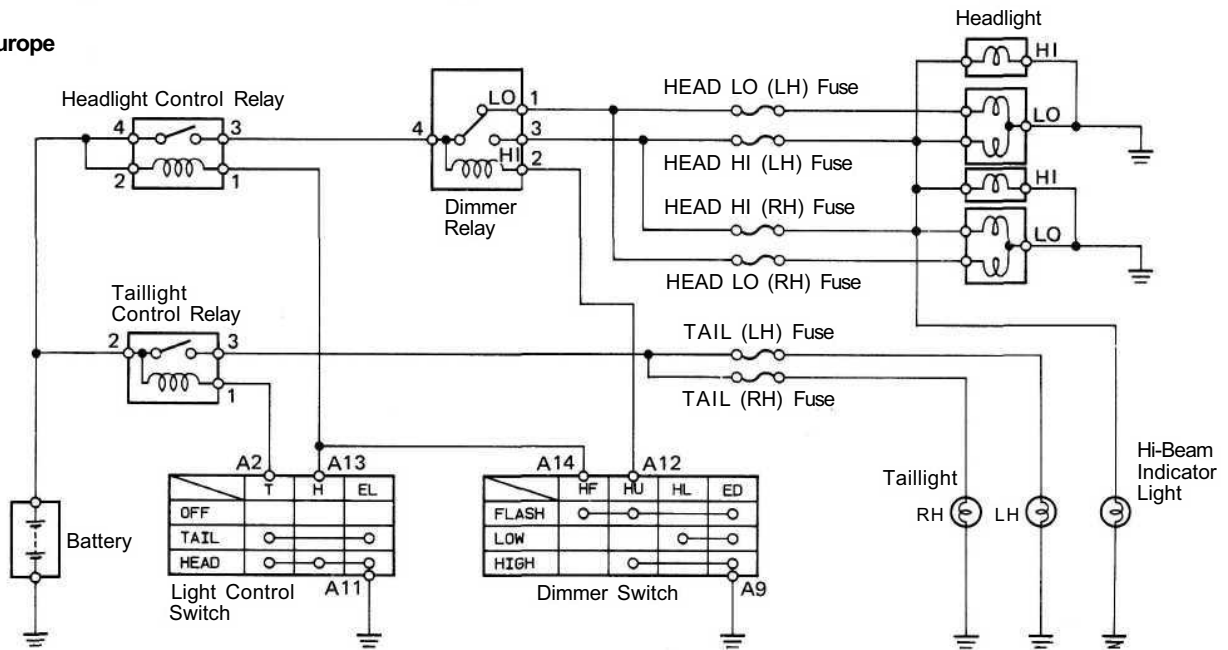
urope

Headlight Control Relay
4 3
2 1

LO 1
4 3
HI 2
Dimmer Relay

HEAD LO (LH) Fuse
HEAD HI (LH) Fuse
HEAD HI (RH) Fuse
HEAD LO (RH) Fuse

Headlight
HI
LO
HI
LO

Taillight Control Relay
2 3
1

TAIL (LH) Fuse
TAIL (RH) Fuse

Battery

A2 A13

| | T | H | EL |
|---|---|---|---|
| OFF | | | |
| TAIL | o | | o |
| HEAD | o | o | o |

A11
Light Control Switch

A14 A12

| | HF | HU | HL | ED |
|---|---|---|---|---|
| FLASH | o | o | | o |
| LOW | | | o | o |
| HIGH | | o | | o |

A9
Dimmer Switch

Taillight
RH LH

Hi-Beam Indicator Light